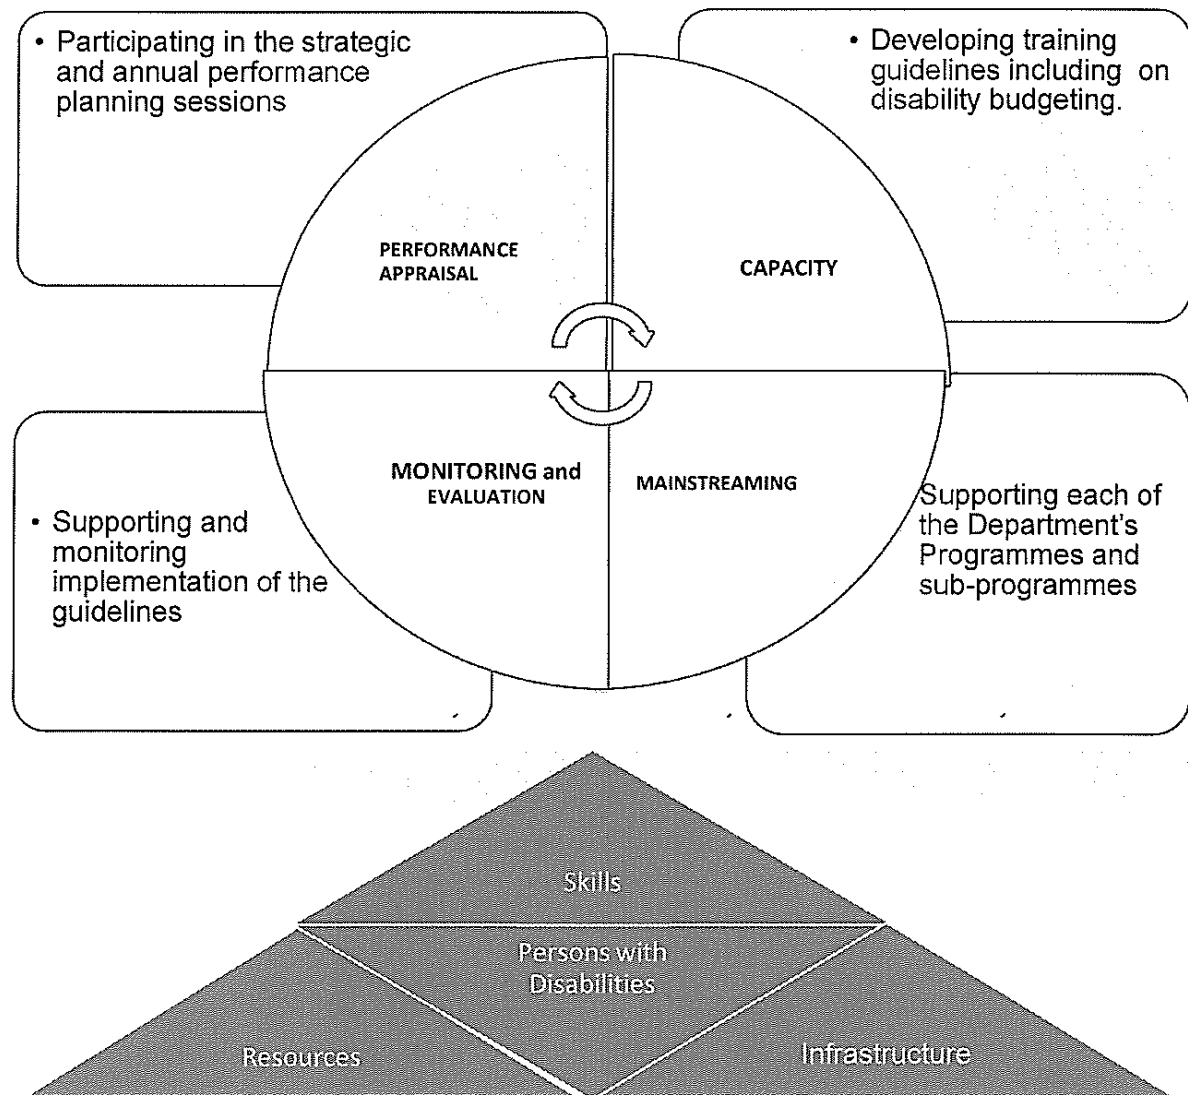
• Participating in the strategic and annual performance planning sessions

• Developing training guidelines including on disability budgeting.

PERFORMANCE APPRAISAL

CAPACITY

MONITORING and EVALUATION

MAINSTREAMING

• Supporting and monitoring implementation of the guidelines

Supporting each of the Department's Programmes and sub-programmes

Skills

Persons with Disabilities

Resources

Infrastructure